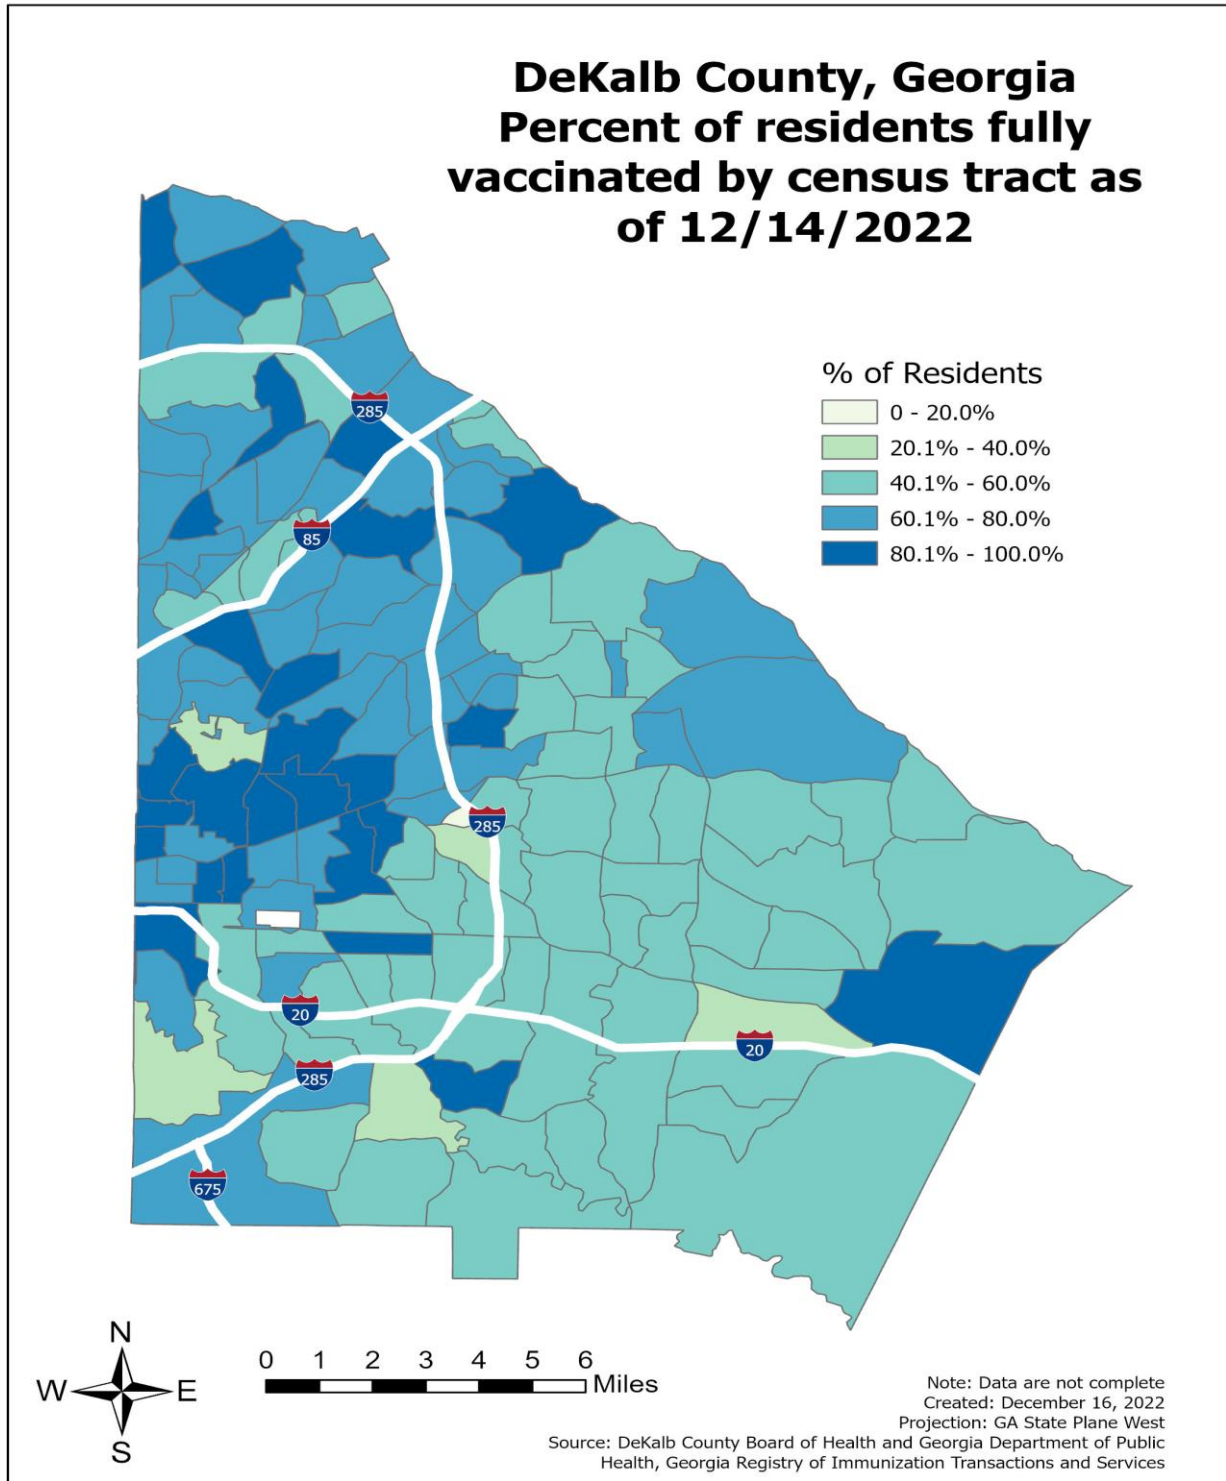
DeKalb County, Georgia
Percent of residents fully vaccinated by census tract as of 12/14/2022

% of Residents
0 - 20.0%
20.1% - 40.0%
40.1% - 60.0%
60.1% - 80.0%
80.1% - 100.0%

285
85
285
20
285
20
675

N
W
E
S

0 1 2 3 4 5 6 Miles

Note: Data are not complete
Created: December 16, 2022
Projection: GA State Plane West
Source: DeKalb County Board of Health and Georgia Department of Public Health, Georgia Registry of Immunization Transactions and Services